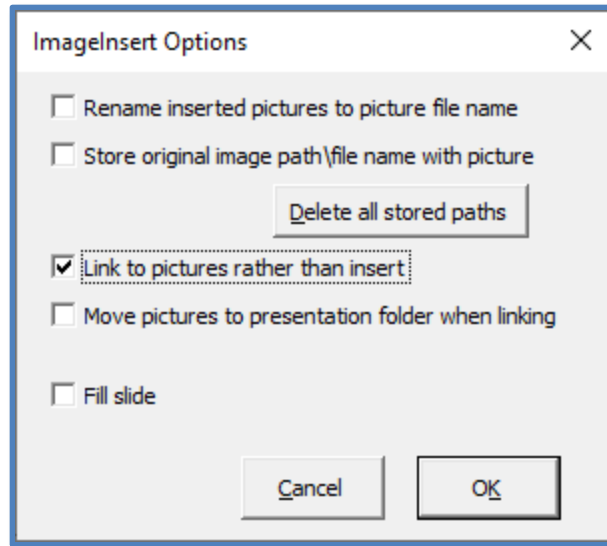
ImageInsert Options

×

Rename inserted pictures to picture file name

Store original image path\file name with picture

Delete all stored paths

Link to pictures rather than insert

Move pictures to presentation folder when linking

Fill slide

Cancel

OK